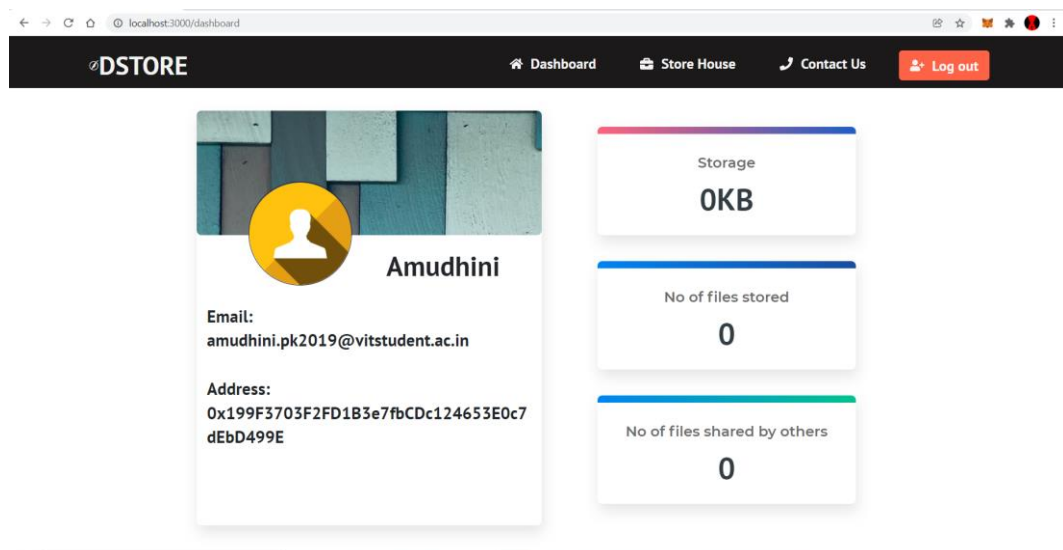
localhost:3000/dashboard

DSTORE

Dashboard Store House Contact Us Log out

Amudhini

Email:
amudhini.pk2019@vitstudent.ac.in

Address:
0x199F3703F2FD1B3e7fbCDc124653E0c7dEbD499E

Storage
0KB

No of files stored
0

No of files shared by others
0